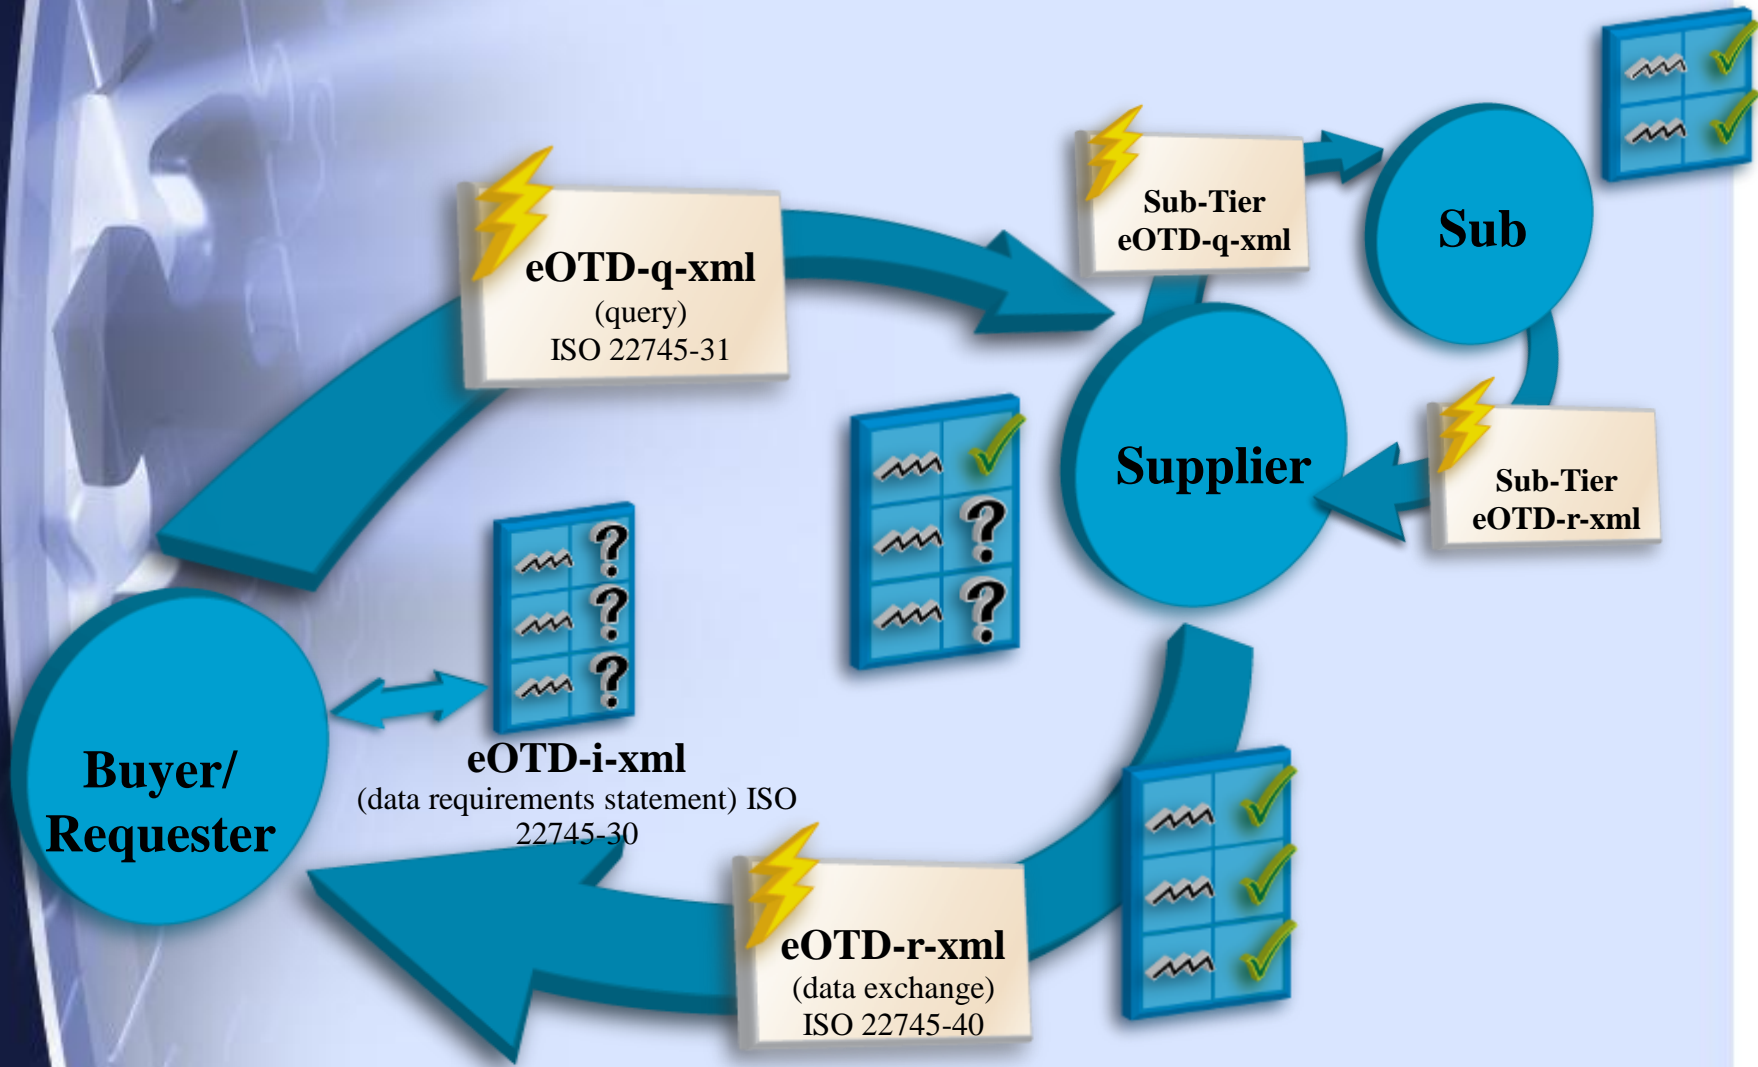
eOTD-q-xml
(query)
ISO 22745-31

Sub-Tier
eOTD-q-xml

Sub

Supplier

Sub-Tier
eOTD-r-xml

Buyer/
Requester

eOTD-i-xml
(data requirements statement) ISO 22745-30

eOTD-r-xml
(data exchange)
ISO 22745-40